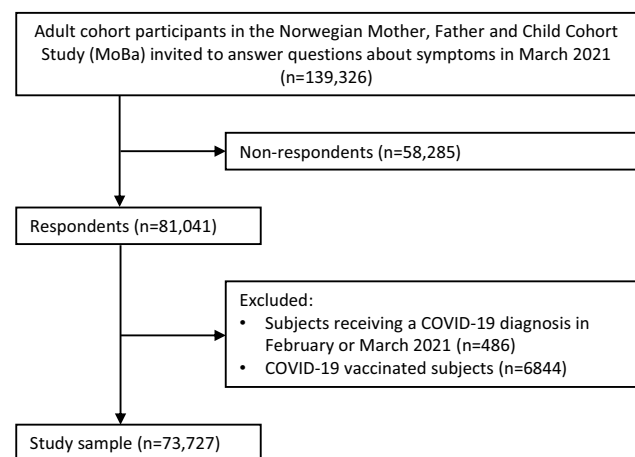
Adult cohort participants in the Norwegian Mother, Father and Child Cohort Study (MoBa) invited to answer questions about symptoms in March 2021 (n=139,326)

Non-respondents (n=58,285)

Respondents (n=81,041)

Excluded:
• Subjects receiving a COVID-19 diagnosis in February or March 2021 (n=486)
• COVID-19 vaccinated subjects (n=6844)

Study sample (n=73,727)